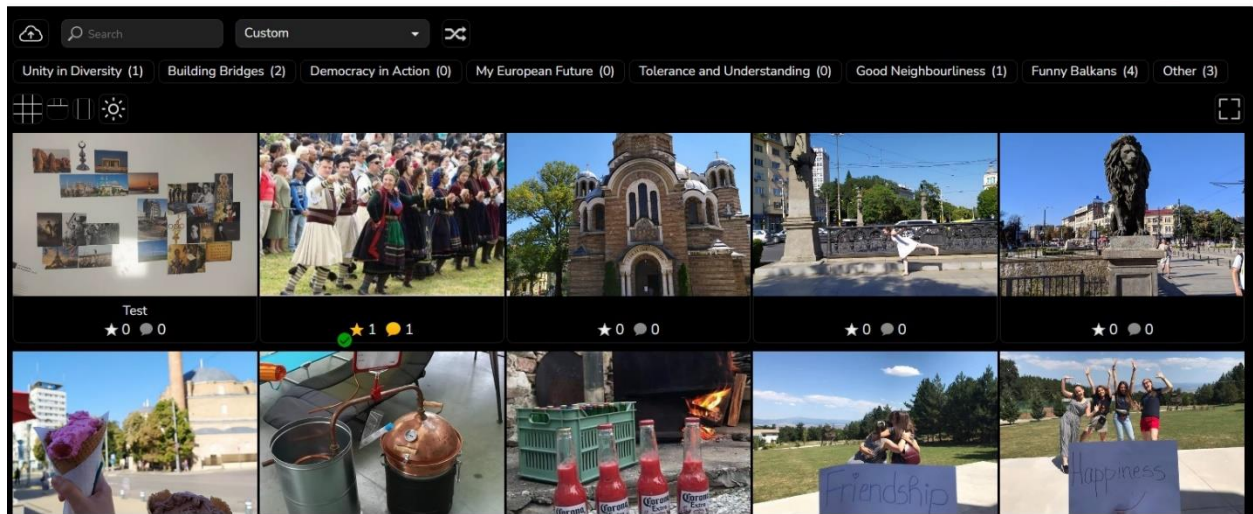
Search

Custom

Unity in Diversity (1) Building Bridges (2) Democracy in Action (0) My European Future (0) Tolerance and Understanding (0) Good Neighbourliness (1) Funny Balkans (4) Other (3)

Test
★0 0

★1 1

★0 0

★0 0

★0 0

Corona

Corona

Corona

Friendship

Happiness